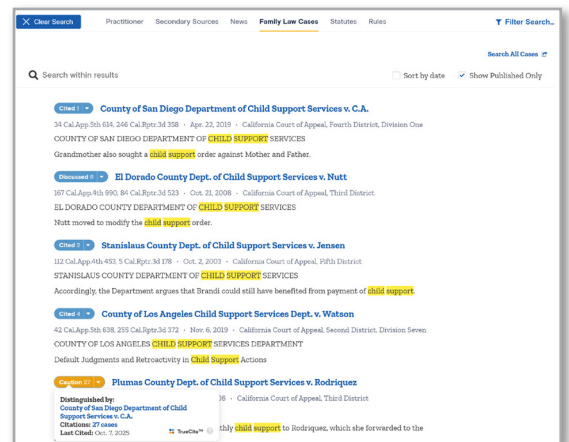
Clear Search Practitioner Secondary Sources News Family Law Cases Statutes Rules Filter Search...

Search All Cases

Search within results

Sort by date Show Published Only

Cited 1 County of San Diego Department of Child Support Services v. C.A.

34 Cal.App.5th 614, 246 Cal.Rptr.3d 358 · Apr. 22, 2019 · California Court of Appeal, Fourth District, Division One

COUNTY OF SAN DIEGO DEPARTMENT OF CHILD SUPPORT SERVICES

Grandmother also sought a child support order against Mother and Father.

Discussed 8 El Dorado County Dept. of Child Support Services v. Nutt

167 Cal.App.4th 990, 84 Cal.Rptr.3d 523 · Oct. 21, 2008 · California Court of Appeal, Third District

EL DORADO COUNTY DEPARTMENT OF CHILD SUPPORT SERVICES

Nutt moved to modify the child support order.

Cited 5 Stanislaus County Dept. of Child Support Services v. Jensen

112 Cal.App.4th 453, 5 Cal.Rptr.3d 178 · Oct. 2, 2003 · California Court of Appeal, Fifth District

STANISLAUS COUNTY DEPARTMENT OF CHILD SUPPORT SERVICES

Accordingly, the Department argues that Brandi could still have benefited from payment of child support.

Cited 4 County of Los Angeles Child Support Services Dept. v. Watson

42 Cal.App.5th 638, 255 Cal.Rptr.3d 372 · Nov. 6, 2019 · California Court of Appeal, Second District, Division Seven

COUNTY OF LOS ANGELES CHILD SUPPORT SERVICES DEPARTMENT

Default Judgments and Retroactivity in Child Support Actions

Caution 27 Plumas County Dept. of Child Support Services v. Rodriquez

Distinguished by:
County of San Diego Department of Child Support Services v. C.A.
Citations: 27 cases
Last Cited: Oct. 7, 2025

TrueCite™

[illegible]06 · California Court of Appeal, Third District

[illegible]thly child support to Rodriquez, which she forwarded to the